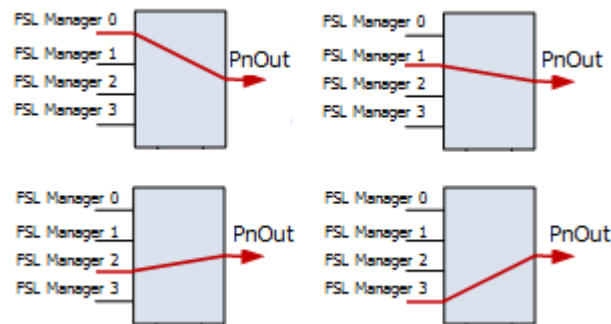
FSL Manager 0
FSL Manager 1
FSL Manager 2
FSL Manager 3
PnOut

FSL Manager 0
FSL Manager 1
FSL Manager 2
FSL Manager 3
PnOut

FSL Manager 0
FSL Manager 1
FSL Manager 2
FSL Manager 3
PnOut

FSL Manager 0
FSL Manager 1
FSL Manager 2
FSL Manager 3
PnOut